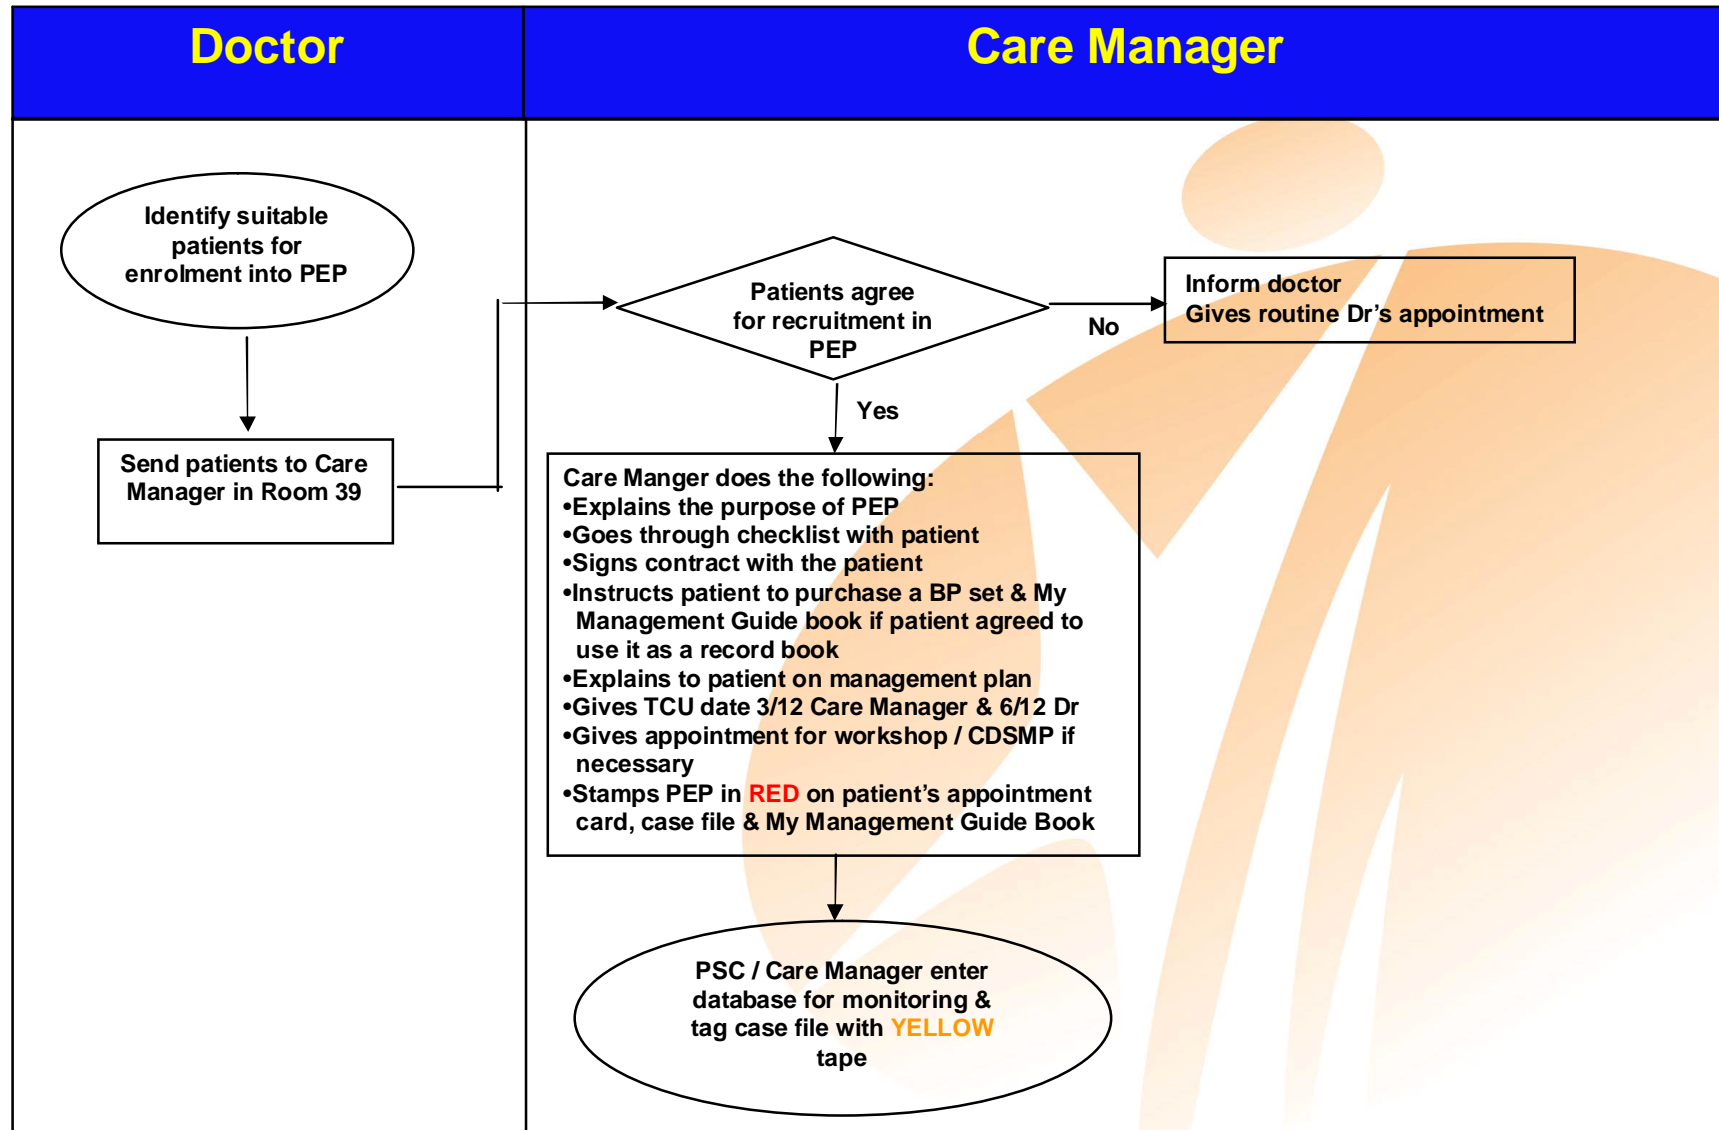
Doctor

Care Manager

Identify suitable patients for enrolment into PEP

Send patients to Care Manager in Room 39

Patients agree for recruitment in PEP

No

Inform doctor
Gives routine Dr's appointment

Yes

Care Manger does the following:
•Explains the purpose of PEP
•Goes through checklist with patient
•Signs contract with the patient
•Instructs patient to purchase a BP set & My Management Guide book if patient agreed to use it as a record book
•Explains to patient on management plan
•Gives TCU date 3/12 Care Manager & 6/12 Dr
•Gives appointment for workshop / CDSMP if necessary
•Stamps PEP in RED on patient's appointment card, case file & My Management Guide Book

PSC / Care Manager enter database for monitoring & tag case file with YELLOW tape